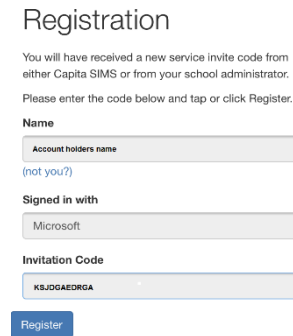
Registration

You will have received a new service invite code from either Capita SIMS or from your school administrator.

Please enter the code below and tap or click Register.

Name

Account holders name

(not you?)

Signed in with

Microsoft

Invitation Code

KSJDGAEDRGA

Register